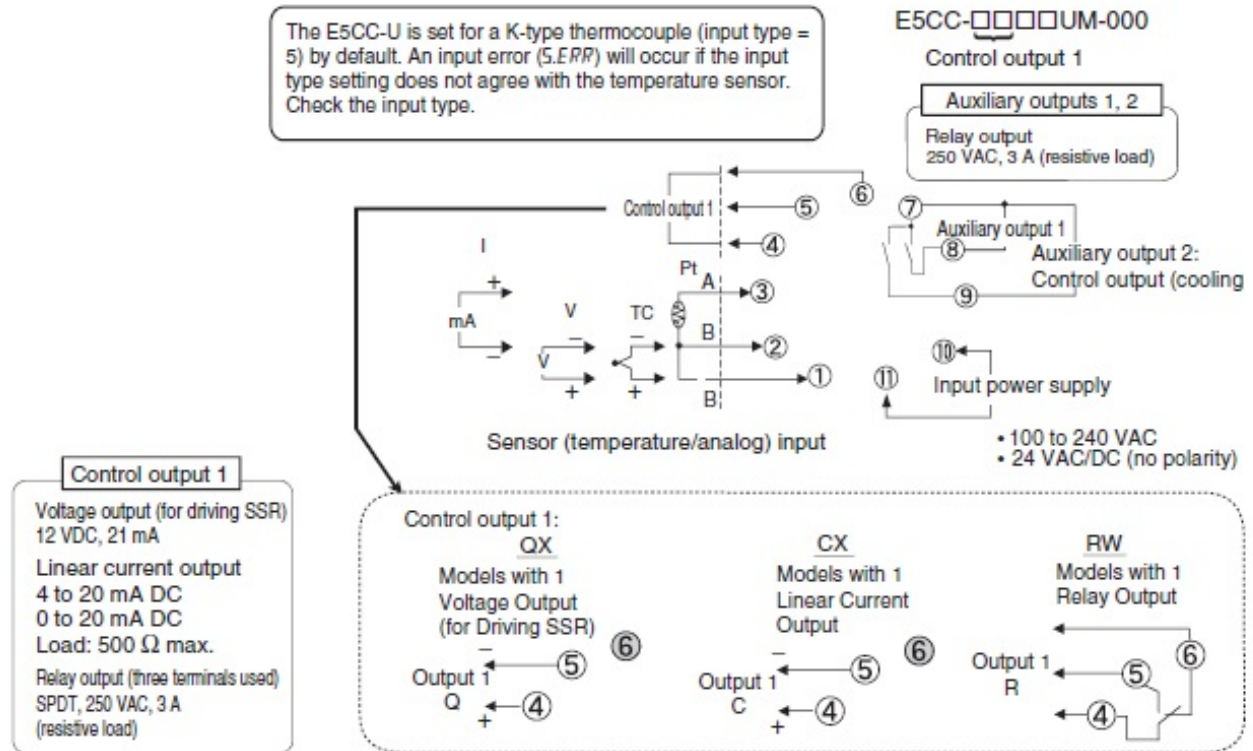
The E5CC-U is set for a K-type thermocouple (input type = 5) by default. An input error (S.ERR) will occur if the input type setting does not agree with the temperature sensor. Check the input type.

E5CC-□□□□UM-000
Control output 1

Auxiliary outputs 1, 2
Relay output
250 VAC, 3 A (resistive load)

⑥
Control output 1
⑤
④

⑦
Auxiliary output 1
⑧
Auxiliary output 2:
Control output (cooling
⑨

I
+
mA
−
V
−
V
+
TC
−
+
Pt
A
③
B
②
B
①

⑩
⑪
Input power supply

Sensor (temperature/analog) input

• 100 to 240 VAC
• 24 VAC/DC (no polarity)

Control output 1
Voltage output (for driving SSR)
12 VDC, 21 mA
Linear current output
4 to 20 mA DC
0 to 20 mA DC
Load: 500 Ω max.
Relay output (three terminals used)
SPDT, 250 VAC, 3 A
(resistive load)

Control output 1:
QX
Models with 1
Voltage Output
(for Driving SSR)
⑥
−
⑤
Output 1
Q
④
+

CX
Models with 1
Linear Current
Output
⑥
−
⑤
Output 1
C
④
+

RW
Models with 1
Relay Output
⑥
Output 1
⑤
R
④